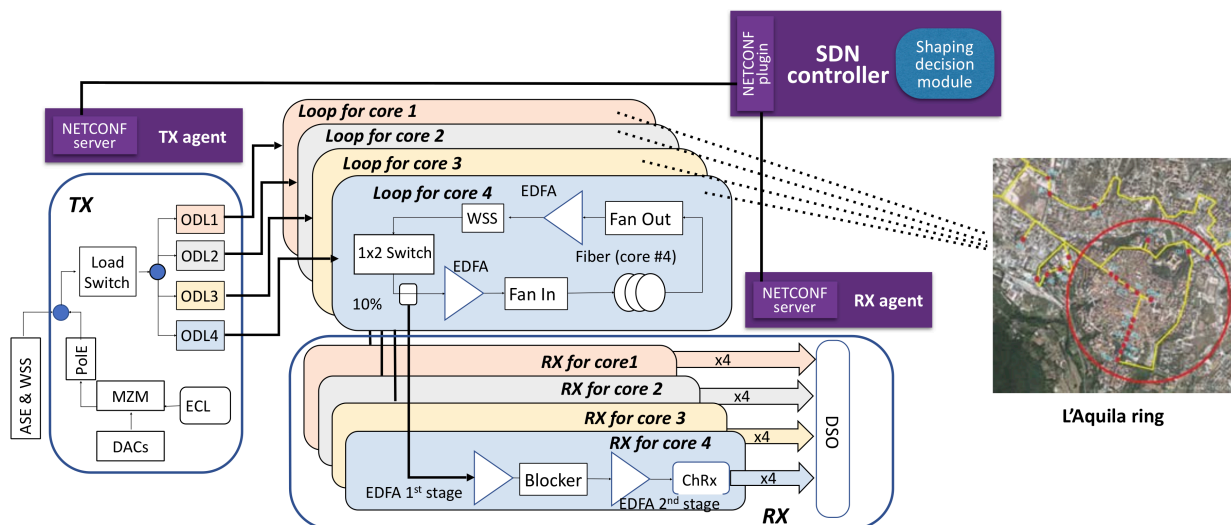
NETCONF plugin

SDN controller

Shaping decision module

NETCONF server

TX agent

Loop for core 1

Loop for core 2

Loop for core 3

Loop for core 4

EDFA

WSS

Fan Out

1x2 Switch

EDFA

Fiber (core #4)

10%

Fan In

NETCONF server

RX agent

TX

ODL1

ODL2

ODL3

ODL4

Load Switch

PoIE

ASE & WSS

MZM

ECL

DACs

RX for core1

RX for core 2

RX for core 3

RX for core 4

x4

x4

x4

x4

DSO

Blocker

ChRx

EDFA 1$^{st}$ stage

EDFA 2$^{nd}$ stage

RX

L'Aquila ring